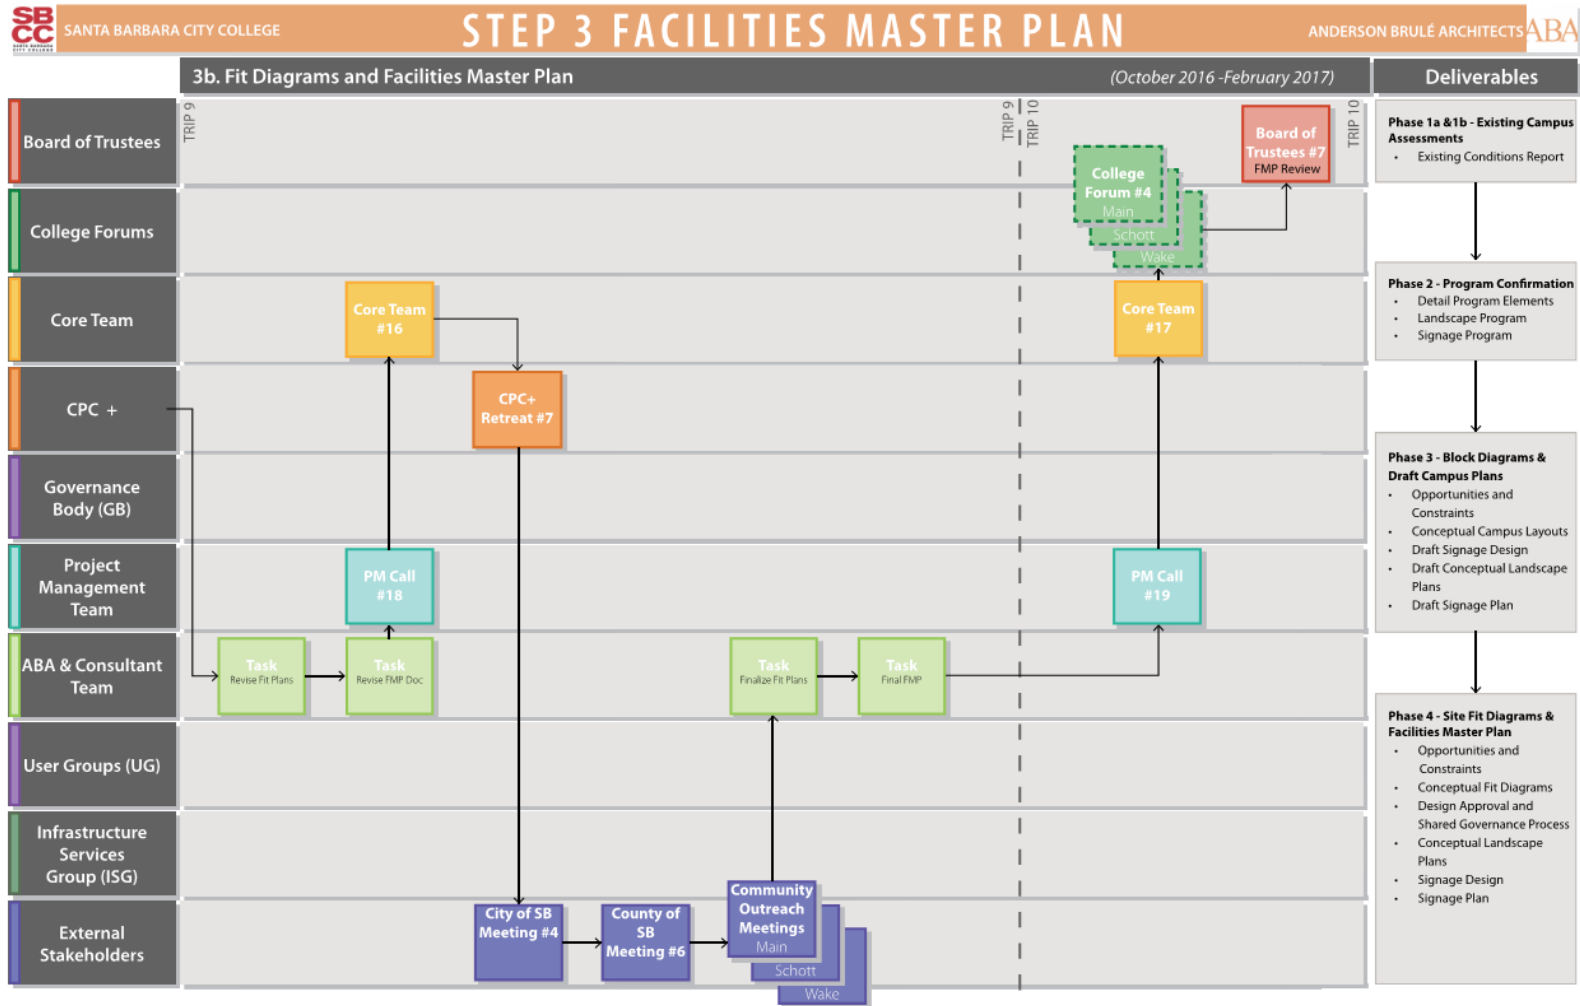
SB CC SANTA BARBARA CITY COLLEGE

STEP 3 FACILITIES MASTER PLAN

ANDERSON BRULÉ ARCHITECTS ABA

3b. Fit Diagrams and Facilities Master Plan (October 2016 -February 2017)

Deliverables

Board of Trustees

College Forums

Core Team

CPC +

Governance Body (GB)

Project Management Team

ABA & Consultant Team

User Groups (UG)

Infrastructure Services Group (ISG)

External Stakeholders

TRIP 9

TRIP 9

TRIP 10

TRIP 10

Board of Trustees #7 FMP Review

College Forum #4 Main

Schott

Wake

Core Team #16

Core Team #17

CPC+ Retreat #7

PM Call #18

PM Call #19

Task Revise Fit Plans

Task Revise FMP Doc

Task Finalize Fit Plans

Task Final FMP

City of SB Meeting #4

County of SB Meeting #6

Community Outreach Meetings Main

Schott

Wake

Phase 1a & 1b - Existing Campus Assessments
- Existing Conditions Report

Phase 2 - Program Confirmation
- Detail Program Elements
- Landscape Program
- Signage Program

Phase 3 - Block Diagrams & Draft Campus Plans
- Opportunities and Constraints
- Conceptual Campus Layouts
- Draft Signage Design
- Draft Conceptual Landscape Plans
- Draft Signage Plan

Phase 4 - Site Fit Diagrams & Facilities Master Plan
- Opportunities and Constraints
- Conceptual Fit Diagrams
- Design Approval and Shared Governance Process
- Conceptual Landscape Plans
- Signage Design
- Signage Plan